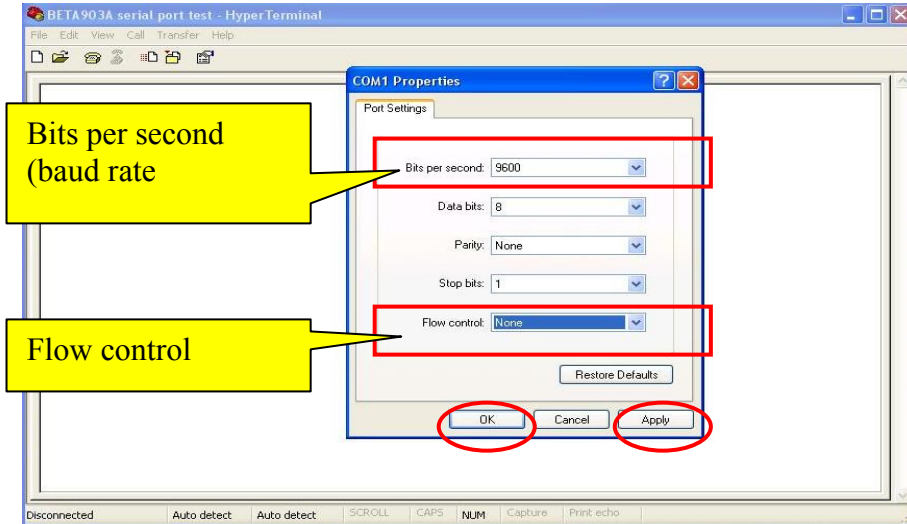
BETA903A serial port test - HyperTerminal

File Edit View Call Transfer Help

COM1 Properties

Port Settings

Bits per second (baud rate

Bits per second: 9600

Data bits: 8

Parity: None

Stop bits: 1

Flow control: None

Flow control

Restore Defaults

OK Cancel Apply

Disconnected Auto detect Auto detect SCROLL CAPS NUM Capture Print echo